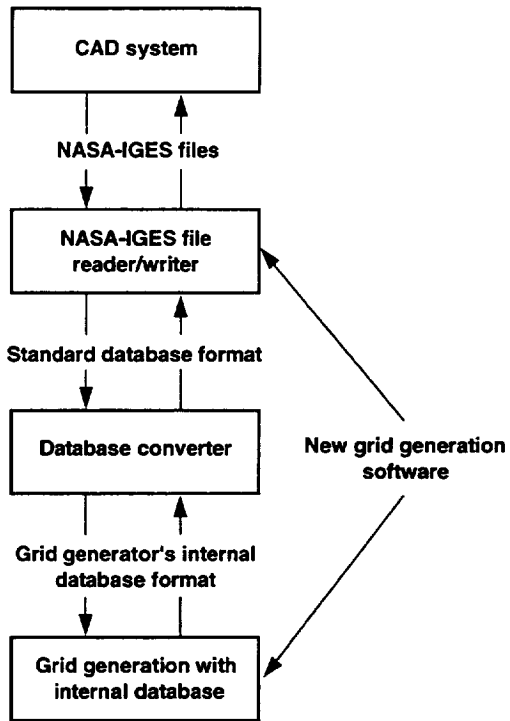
CAD system

NASA-IGES files

NASA-IGES file reader/writer

Standard database format

Database converter

New grid generation software

Grid generator's internal database format

Grid generation with internal database